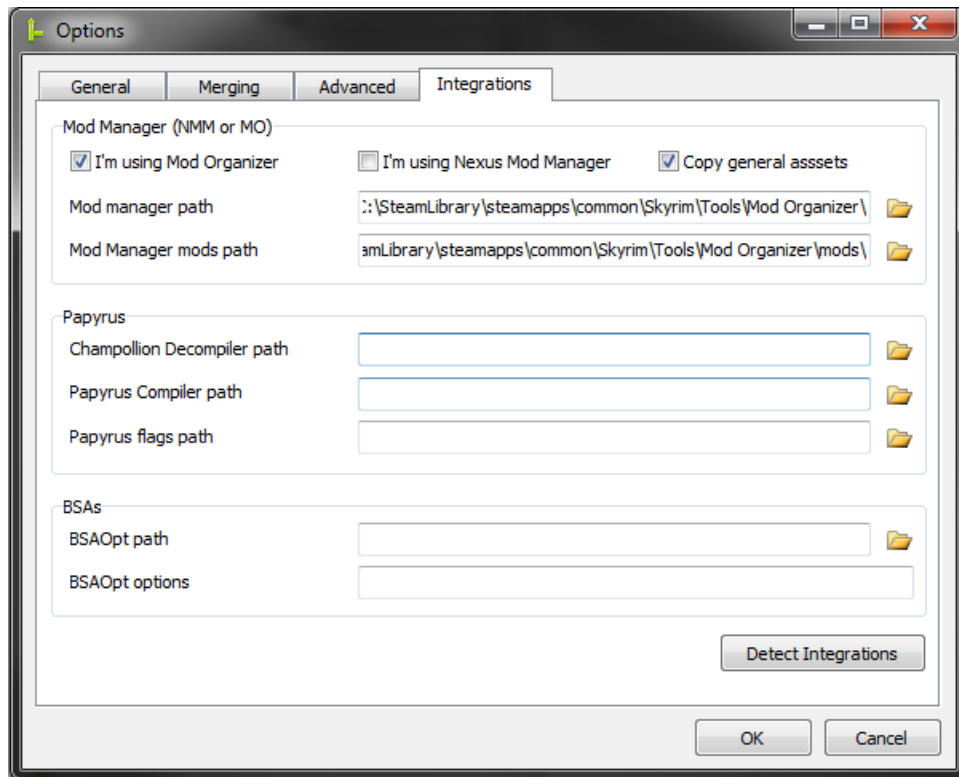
Options

General | Merging | Advanced | Integrations

Mod Manager (NMM or MO)

I'm using Mod Organizer

I'm using Nexus Mod Manager

Copy general asssets

Mod manager path
:\SteamLibrary\steamapps\common\Skyrim\Tools\Mod Organizer\

Mod Manager mods path
amLibrary\steamapps\common\Skyrim\Tools\Mod Organizer\mods\

Papyrus

Champollion Decompiler path

Papyrus Compiler path

Papyrus flags path

BSAs

BSAOpt path

BSAOpt options

Detect Integrations

OK

Cancel